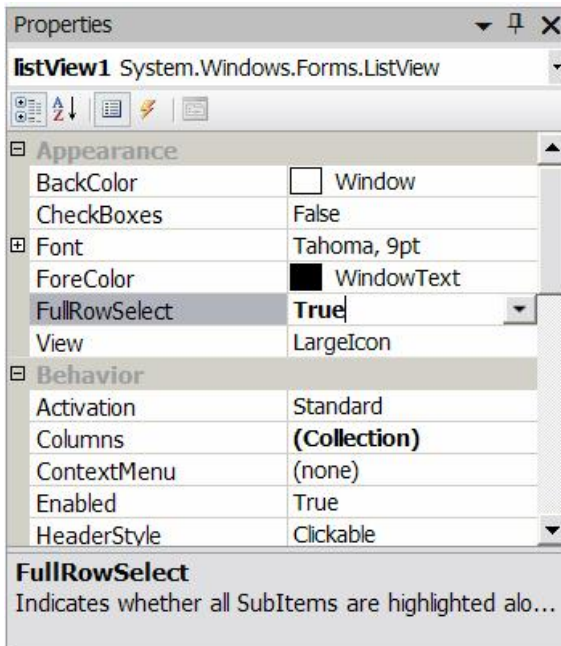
Properties

listView1 System.Windows.Forms.ListView

Appearance

| | |
|---|---|
| BackColor | Window |
| CheckBoxes | False |
| Font | Tahoma, 9pt |
| ForeColor | WindowText |
| FullRowSelect | True |
| View | LargeIcon |

Behavior

| | |
|---|---|
| Activation | Standard |
| Columns | (Collection) |
| ContextMenu | (none) |
| Enabled | True |
| HeaderStyle | Clickable |

FullRowSelect
Indicates whether all SubItems are highlighted alo...